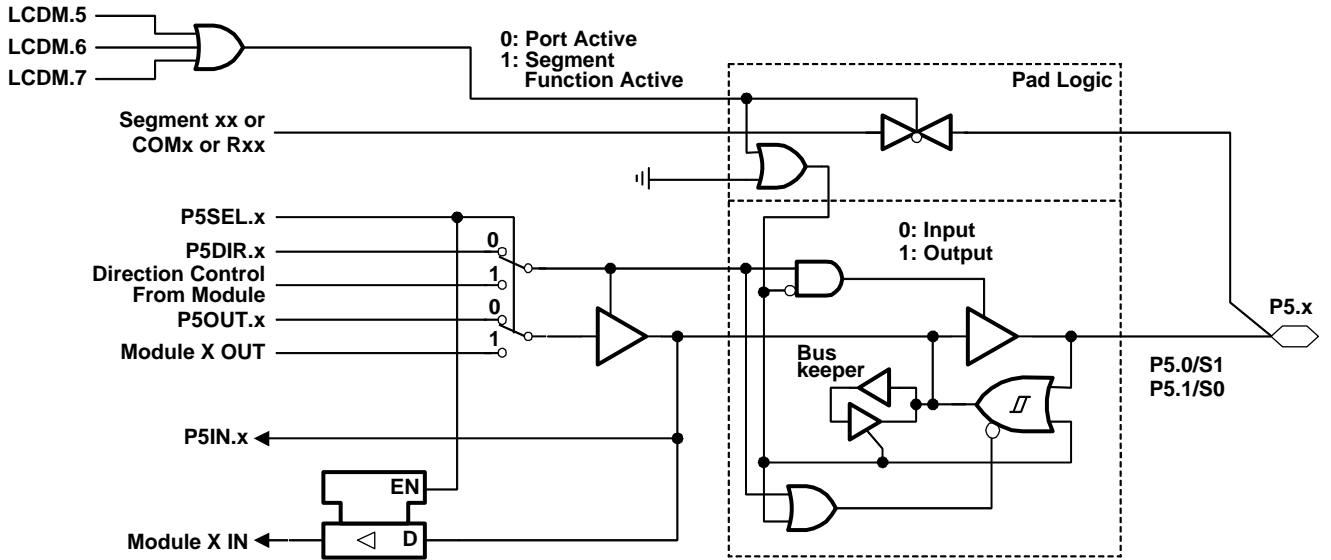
LCDM.5
LCDM.6
LCDM.7

0: Port Active
1: Segment
Function Active

Pad Logic

Segment xx or
COMx or Rxx

P5SEL.x
P5DIR.x
Direction Control
From Module
P5OUT.x
Module X OUT

0
1
0
1

0: Input
1: Output

P5.x

Bus
keeper

P5.0/S1
P5.1/S0

P5IN.x

EN

Module X IN

D